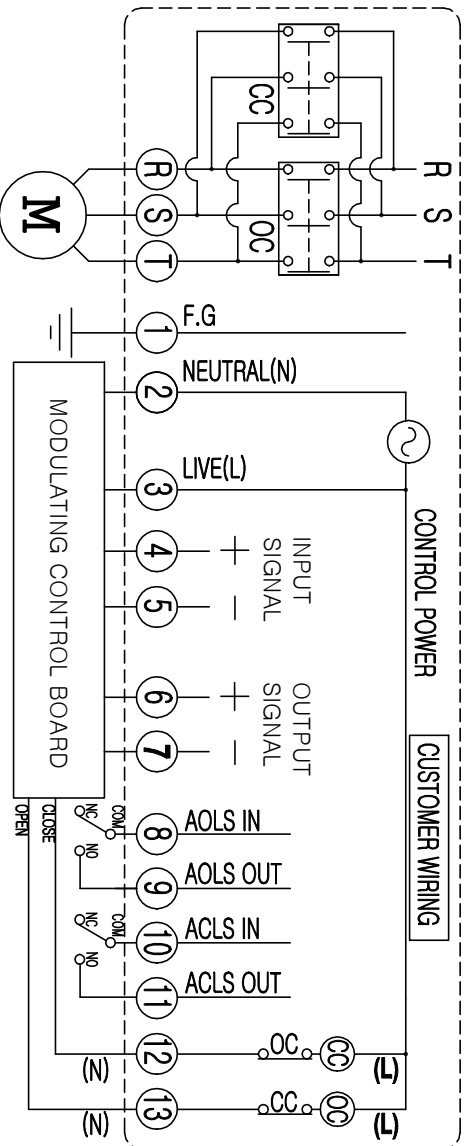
M
R
S
T
CC
OC
R
S
T
1 F.G
2 NEUTRAL(N)
3 LIVE(L)
4 +
5 −
INPUT SIGNAL
6 +
7 −
OUTPUT SIGNAL
MODULATING CONTROL BOARD
CONTROL POWER
CUSTOMER WIRING
NC COM
NO
8 AOLS IN
9 AOLS OUT
NC COM
NO
10 ACLS IN
11 ACLS OUT
CLOSE
OPEN
12 (N) OC CC (L)
13 (N) CC OC (L)